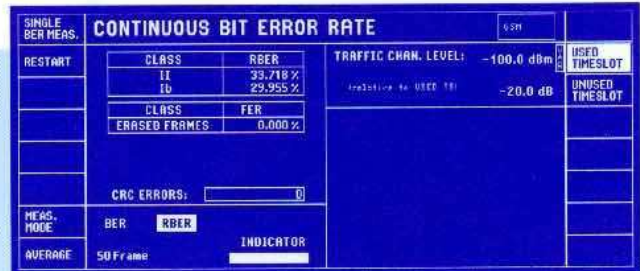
SINGLE BER MEAS.

CONTINUOUS BIT ERROR RATE

GSM

RESTART

| CLASS | RBER |
|---|---|
| II | 33.718 % |
| Ib | 29.955 % |

| CLASS | FER |
|---|---|
| ERASED FRAMES | 0.000 % |

TRAFFIC CHAN. LEVEL: −100.0 dBm

(relative to USED TS) −20.0 dB

USED TIMESLOT

UNUSED TIMESLOT

CRC ERRORS: 0

MEAS. MODE

BER RBER

INDICATOR

AVERAGE

50 Frame